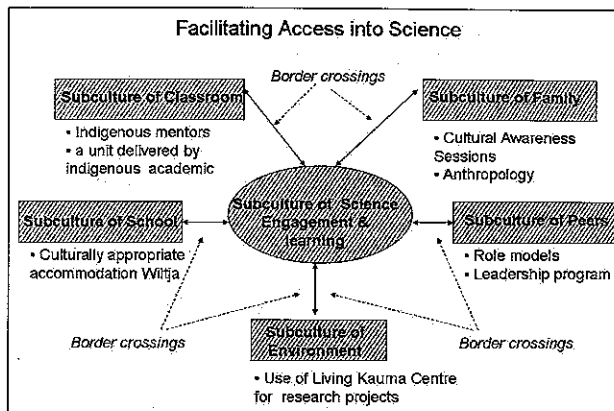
Facilitating Access into Science

Border crossings

Subculture of Classroom
• Indigenous mentors
• a unit delivered by indigenous academic

Subculture of Family
• Cultural Awareness Sessions
• Anthropology

Subculture of School
• Culturally appropriate accommodation Wiltja

Subculture of Science Engagement & learning

Subculture of Peers
• Role models
• Leadership program

Border crossings

Subculture of Environment
• Use of Living Kauma Centre for research projects

Border crossings